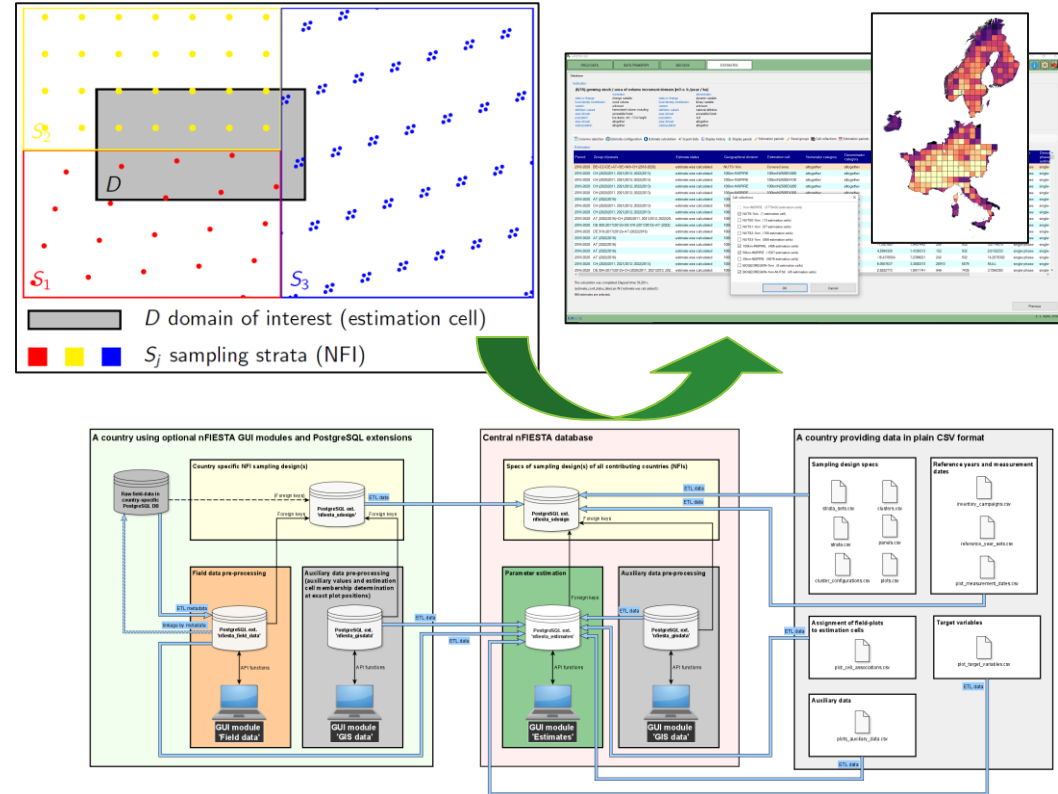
$S_2$

$D$

$S_1$

$S_3$

$D$ domain of interest (estimation cell)

$S_j$ sampling strata (NFI)

A country using optional nFIESTA GUI modules and PostgreSQL extensions

Country specific NFI sampling design(s)

Raw field data in country-specific PostgreSQL DB

Foreign keys

PostgreSQL ext. 'nfiesta_sdesign'

Foreign keys

Foreign keys

Field data pre-processing

Auxiliary data pre-processing (auxiliary values and estimation cell membership determination at exact plot positions)

ETL metadata

linkage by metadata

PostgreSQL ext. 'nfiesta_field_data'

PostgreSQL ext. 'nfiesta_gisdata'

API functions

API functions

GUI module 'Field data'

GUI module 'GIS data'

Central nFIESTA database

Specs of sampling design(s) of all contributing countries (NFIs)

ETL data

ETL data

ETL data

PostgreSQL ext. 'nfiesta_sdesign'

Foreign keys

Parameter estimation

Auxiliary data pre-processing

Foreign keys

ETL data

ETL data

ETL data

PostgreSQL ext. 'nfiesta_estimates'

PostgreSQL ext. 'nfiesta_gisdata'

API functions

API functions

GUI module 'Estimates'

GUI module 'GIS data'

A country providing data in plain CSV format

Sampling design specs

strata_sets.csv

clusters.csv

strata.csv

panels.csv

cluster_configurations.csv

plots.csv

Reference years and measurement dates

inventory_campaigns.csv

reference_year_sets.csv

plot_measurement_dates.csv

Assignment of field-plots to estimation cells

plot_cell_associations.csv

Target variables

plot_target_variables.csv

ETL data

ETL data

Auxiliary data

plots_auxiliary_data.csv

ETL data